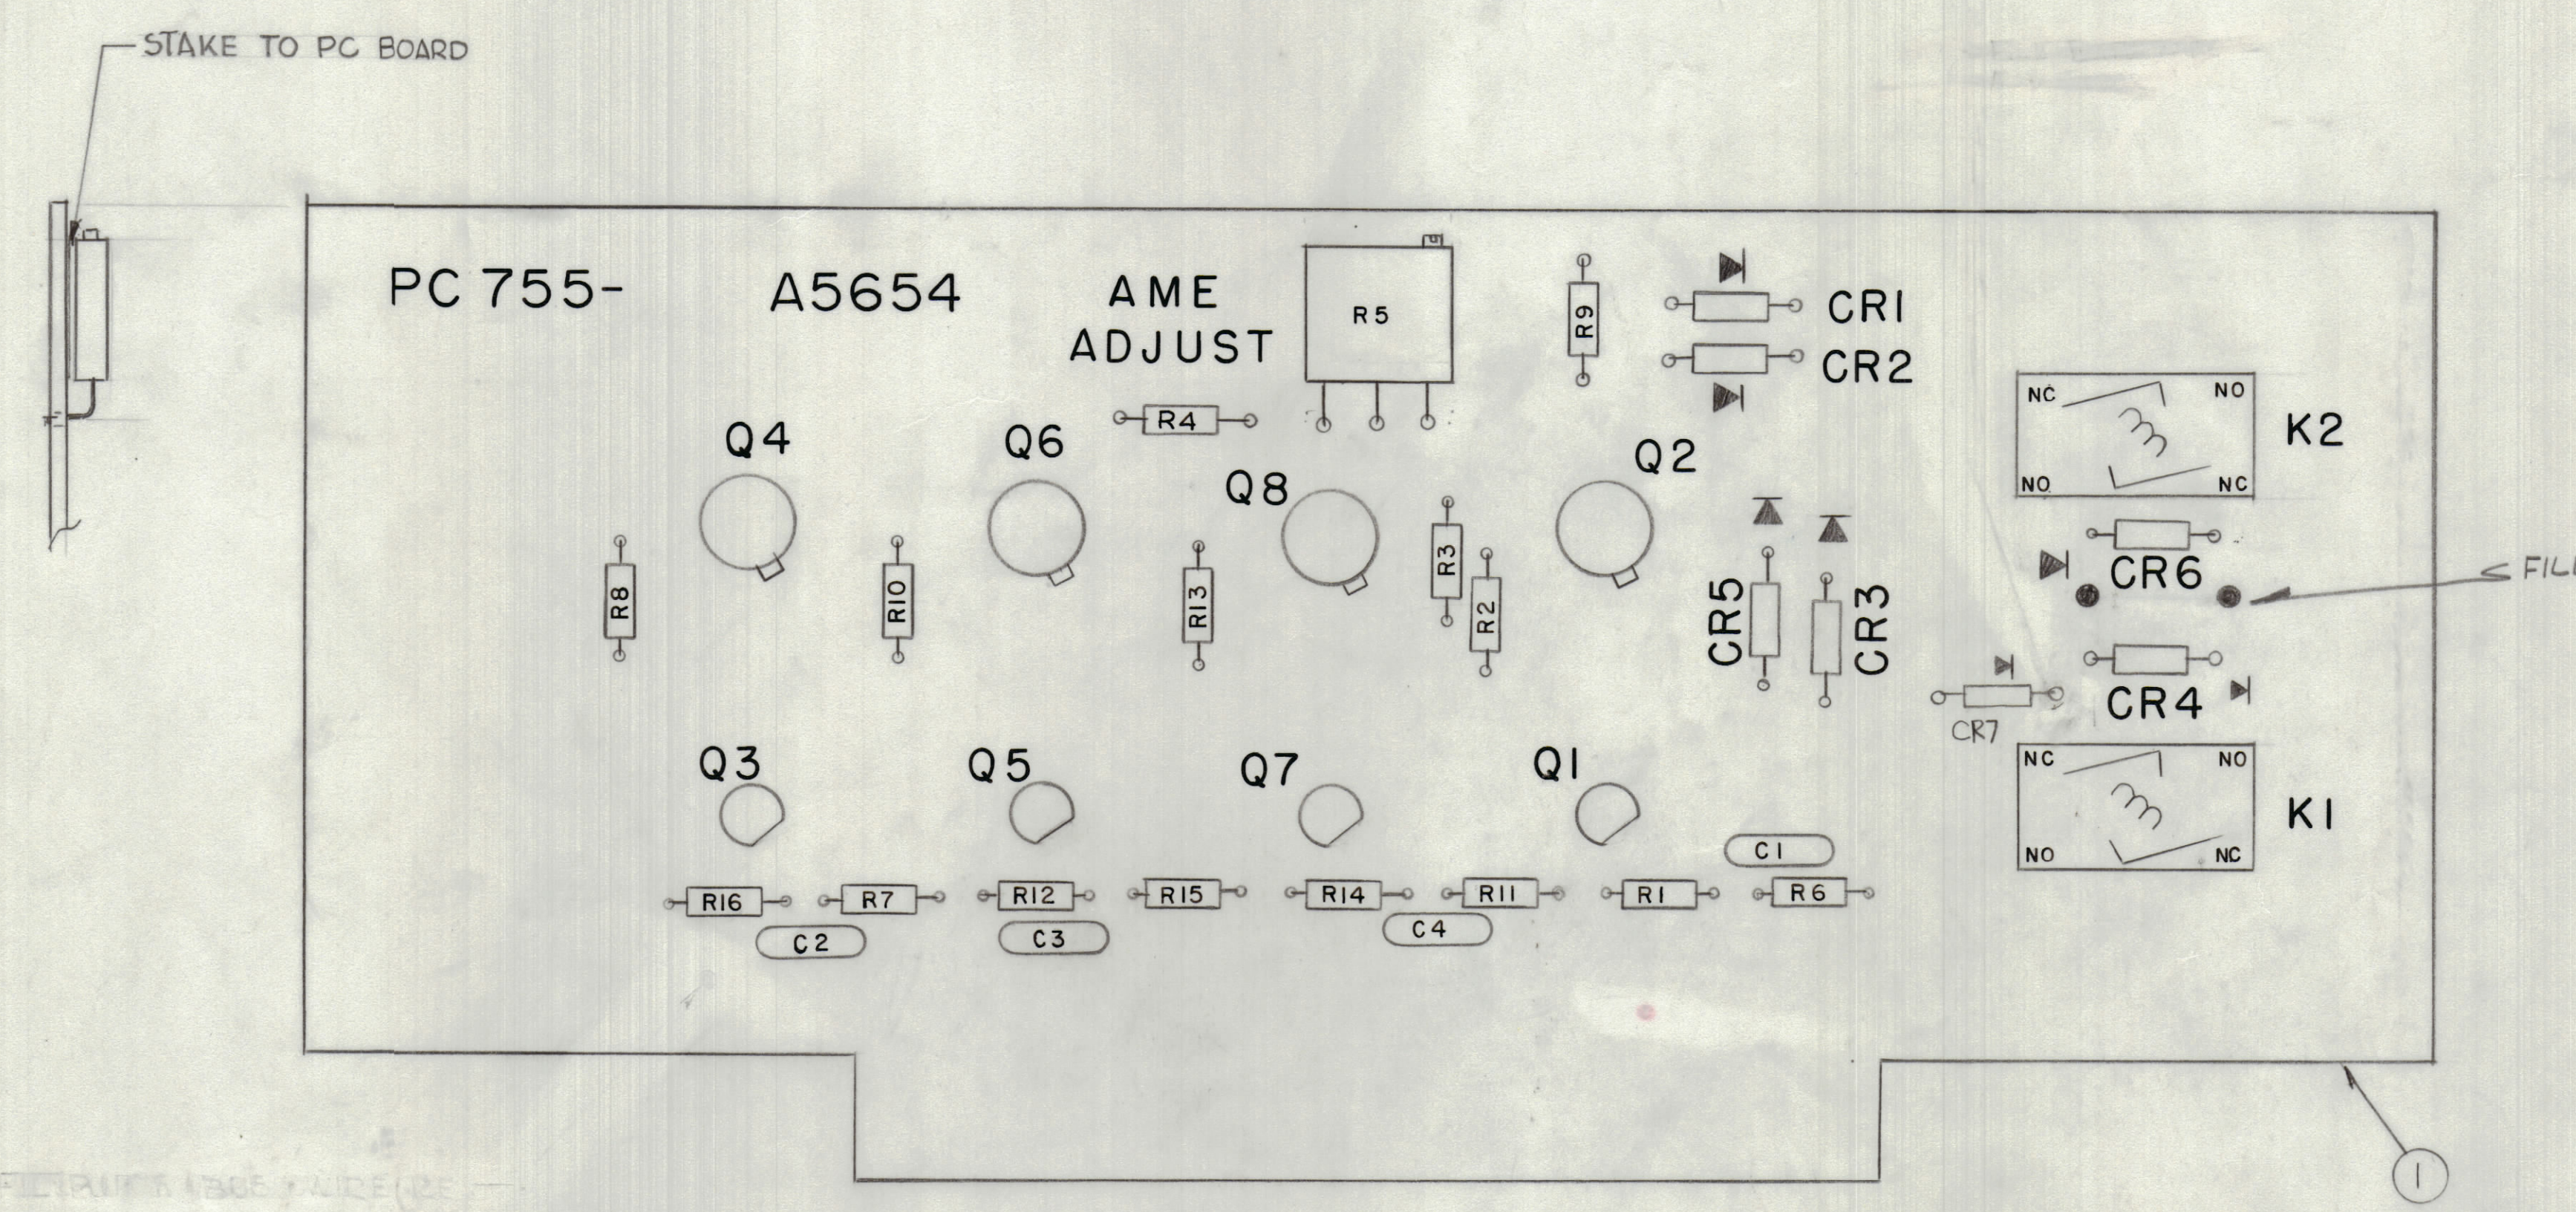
STAKE TO PC BOARD

PC 755- A5654

AME ADJUST

R5

R9

CR1

CR2

R4

Q4

Q6

Q8

Q2

NC NO NO NC

K2

R8

R10

R13

R3

R2

CR5

CR3

CR6

FIL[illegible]

CR4

CR7

Q3

Q5

Q7

Q1

NC NO NO NC

K1

C1

R16

R7

R12

R15

R14

R11

R1

R6

C2

C3

C4

1

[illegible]